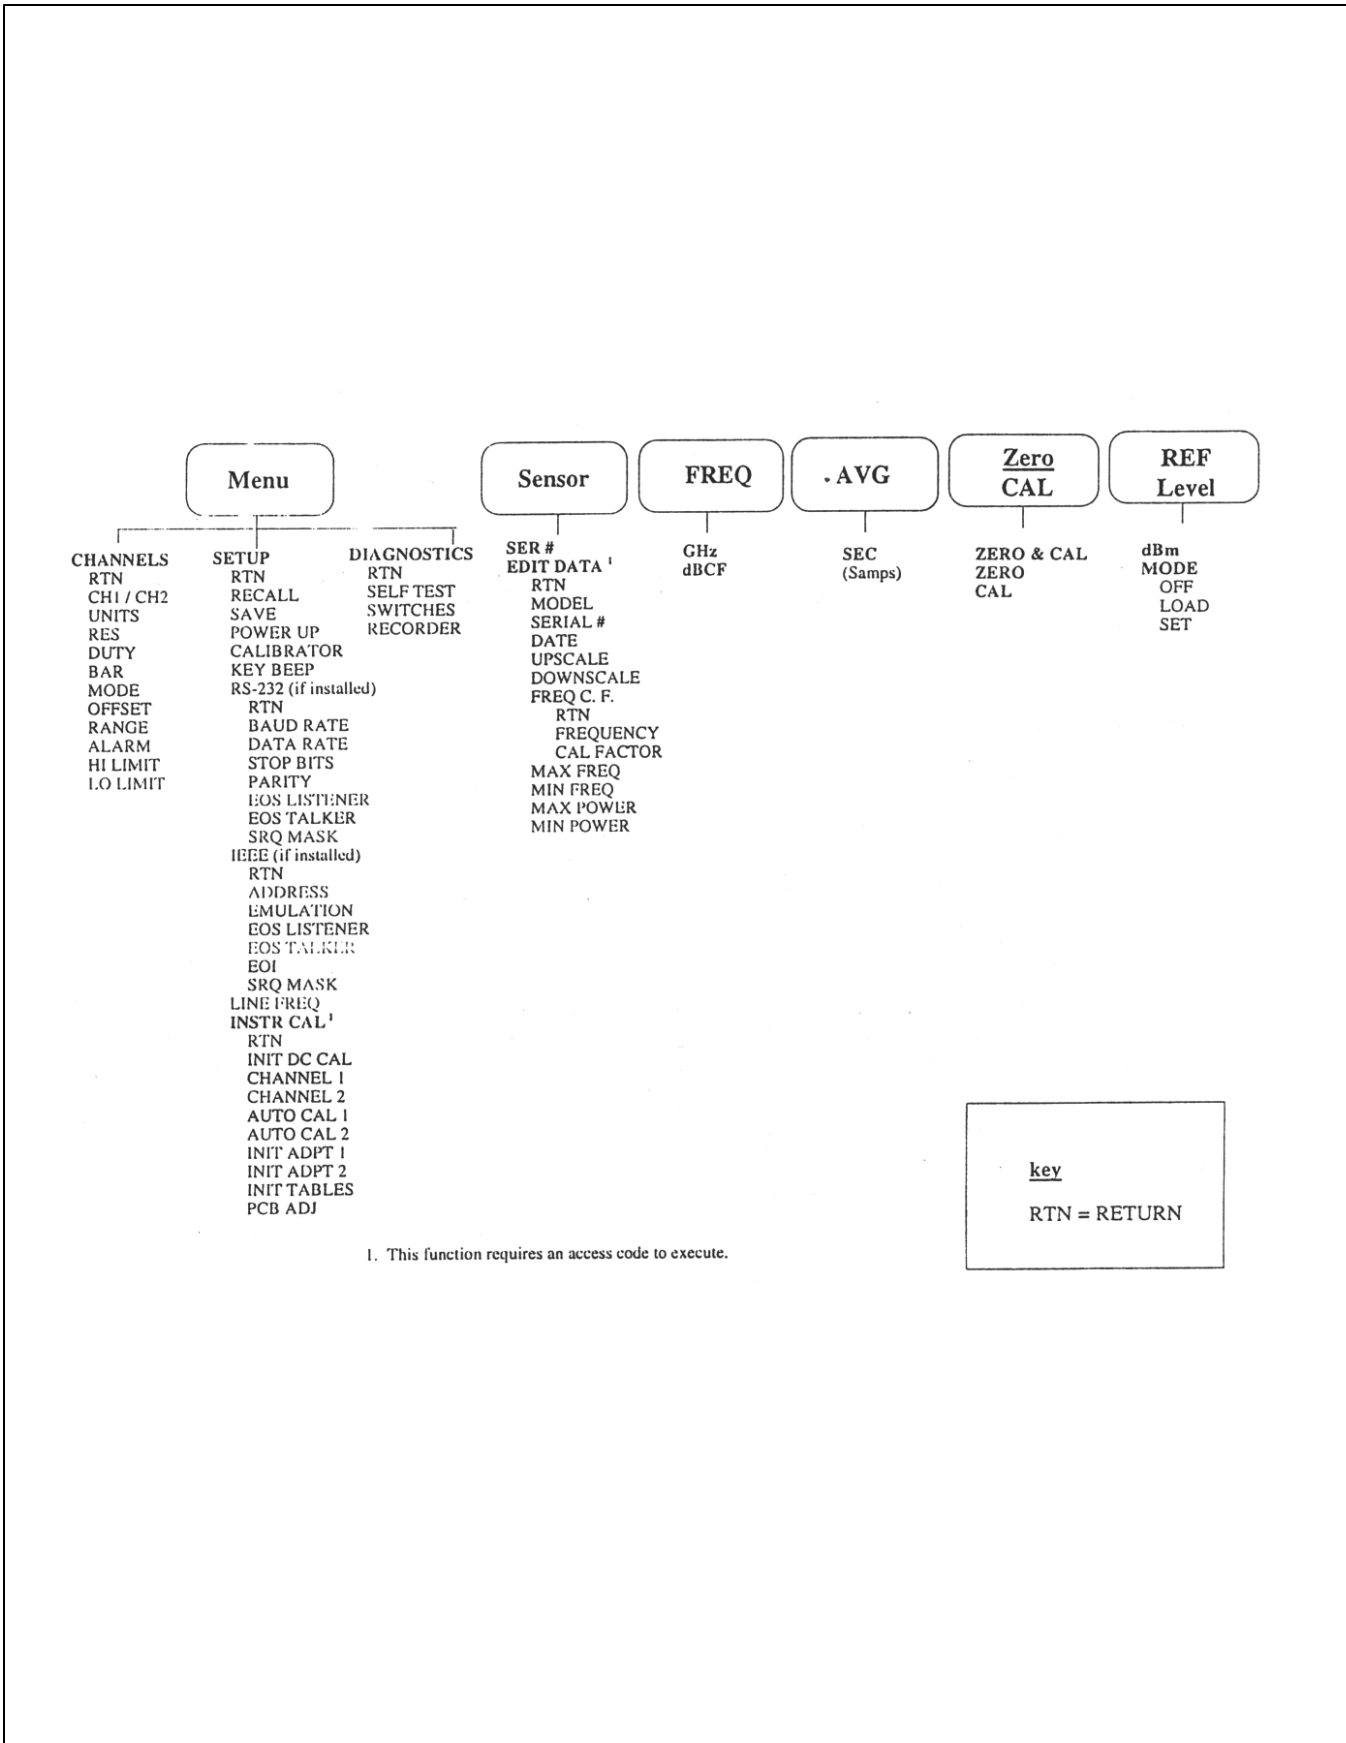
Menu

CHANNELS
RTN
CH1 / CH2
UNITS
RES
DUTY
BAR
MODE
OFFSET
RANGE
ALARM
HI LIMIT
LO LIMIT

SETUP
RTN
RECALL
SAVE
POWER UP
CALIBRATOR
KEY BEEP
RS-232 (if installed)
RTN
BAUD RATE
DATA RATE
STOP BITS
PARITY
EOS LISTENER
EOS TALKER
SRQ MASK
IEEE (if installed)
RTN
ADDRESS
EMULATION
EOS LISTENER
EOS TALKER
EOI
SRQ MASK
LINE FREQ
INSTR CAL$^1$
RTN
INIT DC CAL
CHANNEL 1
CHANNEL 2
AUTO CAL 1
AUTO CAL 2
INIT ADPT 1
INIT ADPT 2
INIT TABLES
PCB ADJ

DIAGNOSTICS
RTN
SELF TEST
SWITCHES
RECORDER

Sensor

SER #
EDIT DATA$^1$
RTN
MODEL
SERIAL #
DATE
UPSCALE
DOWNSCALE
FREQ C. F.
RTN
FREQUENCY
CAL FACTOR
MAX FREQ
MIN FREQ
MAX POWER
MIN POWER

FREQ

GHz
dBCF

AVG

SEC
(Samps)

Zero
CAL

ZERO & CAL
ZERO
CAL

REF
Level

dBm
MODE
OFF
LOAD
SET

1. This function requires an access code to execute.

key

RTN = RETURN